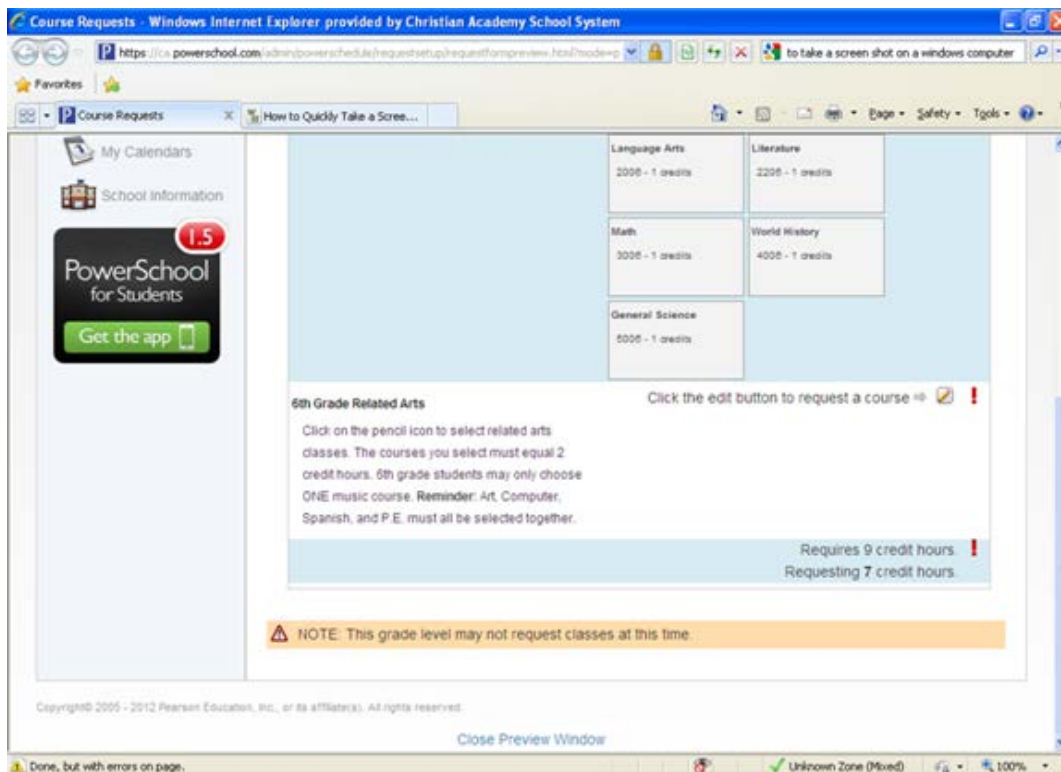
Course Requests - Windows Internet Explorer provided by Christian Academy School System

https://ca.powerschool.com/admin/powerschedule/requestsetup/requestformpreview.html?mode=p

to take a screen shot on a windows computer

Favorites

Course Requests

How to Quickly Take a Scree...

Page · Safety · Tools ·

My Calendars

School Information

1.5

PowerSchool for Students

Get the app

| Language Arts 2006 - 1 credits | Literature 2206 - 1 credits |
|---|---|
| Math 3006 - 1 credits | World History 4006 - 1 credits |
| General Science 5006 - 1 credits | |

6th Grade Related Arts

Click the edit button to request a course ⇨ !

Click on the pencil icon to select related arts classes. The courses you select must equal 2 credit hours. 6th grade students may only choose ONE music course. Reminder: Art, Computer, Spanish, and P.E. must all be selected together.

Requires 9 credit hours. !

Requesting 7 credit hours.

NOTE: This grade level may not request classes at this time.

Copyright© 2005 - 2012 Pearson Education, Inc., or its affiliate(s). All rights reserved.

Close Preview Window

Done, but with errors on page.

Unknown Zone (Mixed)

100%